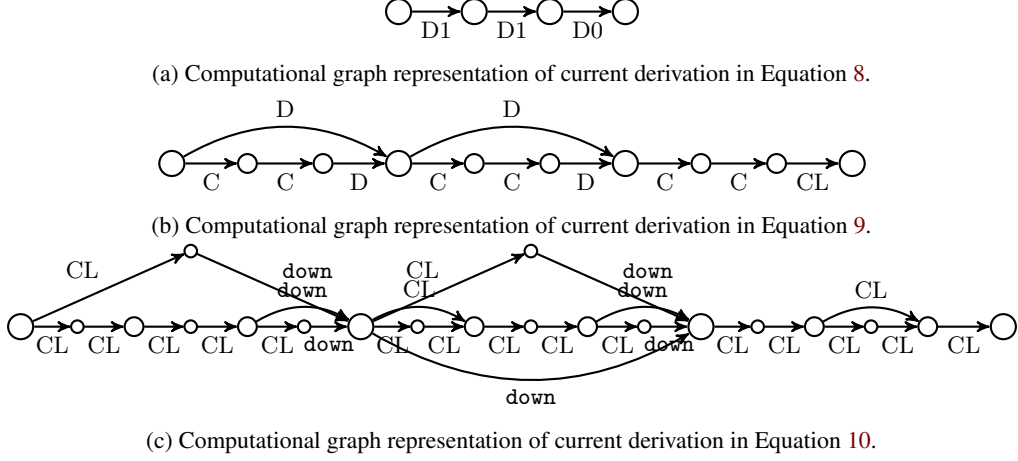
D1 D1 D0

(a) Computational graph representation of current derivation in Equation 8.

D D

C C D C C D C C CL

(b) Computational graph representation of current derivation in Equation 9.

CL down down CL CL down down CL

CL CL CL CL CL down CL CL CL CL CL down CL CL CL CL CL

down

(c) Computational graph representation of current derivation in Equation 10.